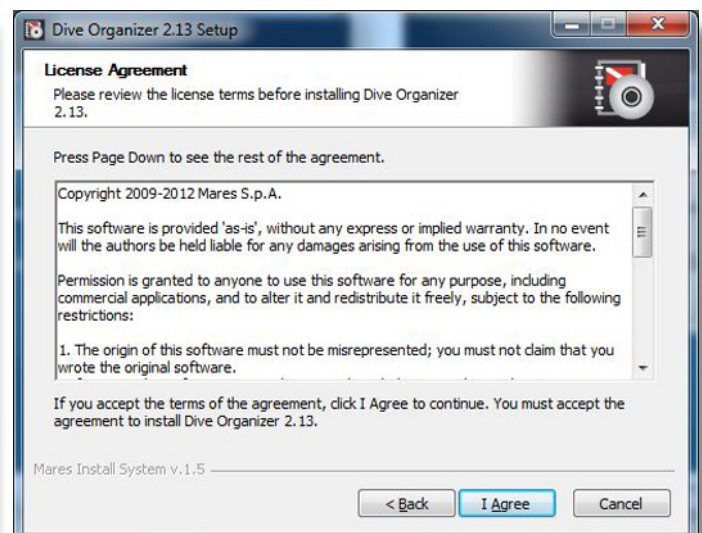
Dive Organizer 2.13 Setup

License Agreement
Please review the license terms before installing Dive Organizer 2.13.

Press Page Down to see the rest of the agreement.

Copyright 2009-2012 Mares S.p.A.

This software is provided 'as-is', without any express or implied warranty. In no event will the authors be held liable for any damages arising from the use of this software.

Permission is granted to anyone to use this software for any purpose, including commercial applications, and to alter it and redistribute it freely, subject to the following restrictions:

1. The origin of this software must not be misrepresented; you must not claim that you wrote the original software.
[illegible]

If you accept the terms of the agreement, click I Agree to continue. You must accept the agreement to install Dive Organizer 2.13.

Mares Install System v.1.5

< Back   I Agree   Cancel